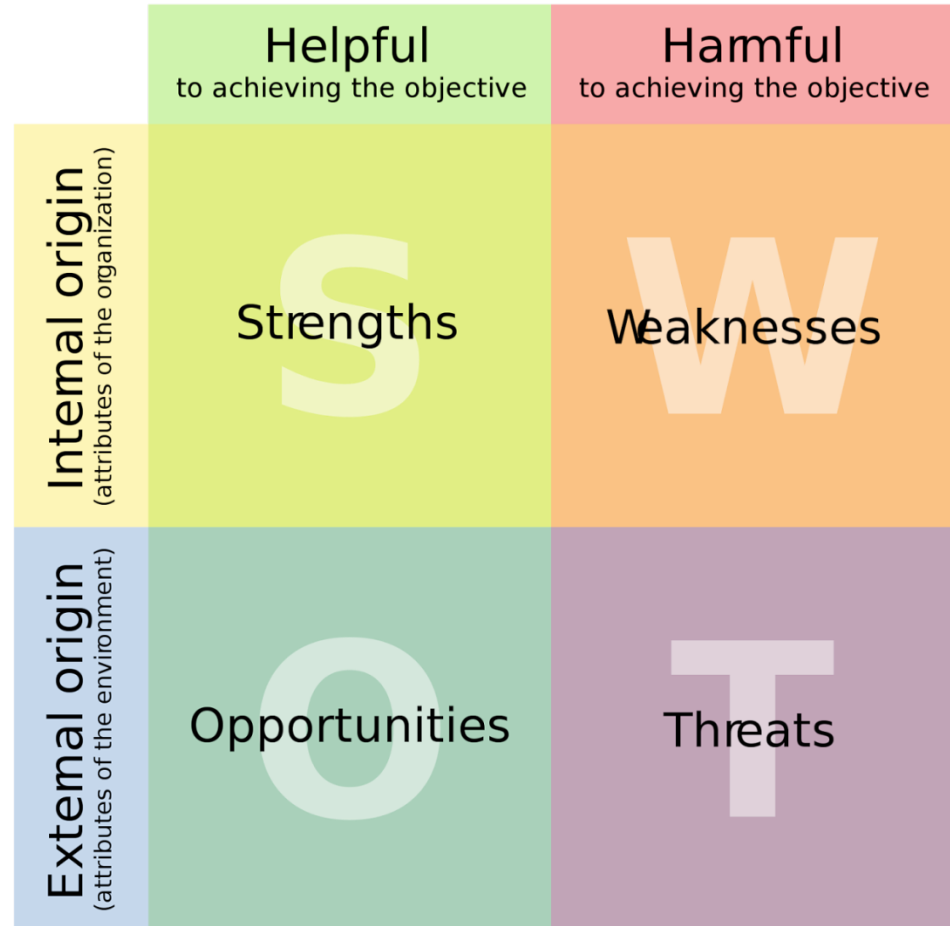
|  | Helpful to achieving the objective | Harmful to achieving the objective |
|---|---|---|
| Internal origin (attributes of the organization) | S Strengths | W Weaknesses |
| External origin (attributes of the environment) | O Opportunities | T Threats |